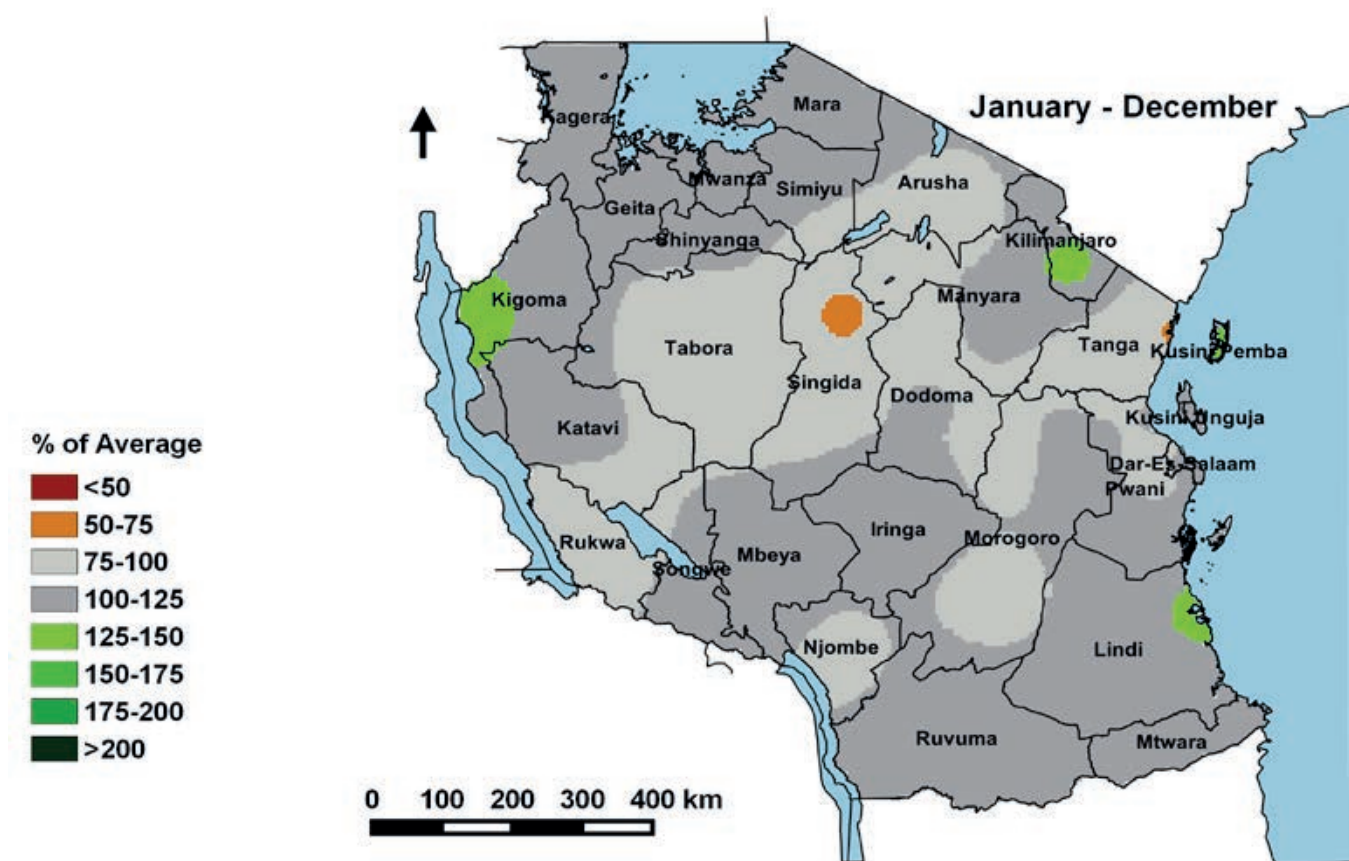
January - December

Kagera
Mara
Mwanza
Simiyu
Arusha
Geita
Shinyanga
Kilimanjaro
Kigoma
Manyara
Tabora
Tanga
Kusini Pemba
Singida
Dodoma
Katavi
Kusini Unguja
Dar-Es-Salaam
Pwani
Rukwa
Songwe
Mbeya
Iringa
Morogoro
Njombe
Lindi
Ruvuma
Mtwara

% of Average
<50
50-75
75-100
100-125
125-150
150-175
175-200
>200

0 100 200 300 400 km